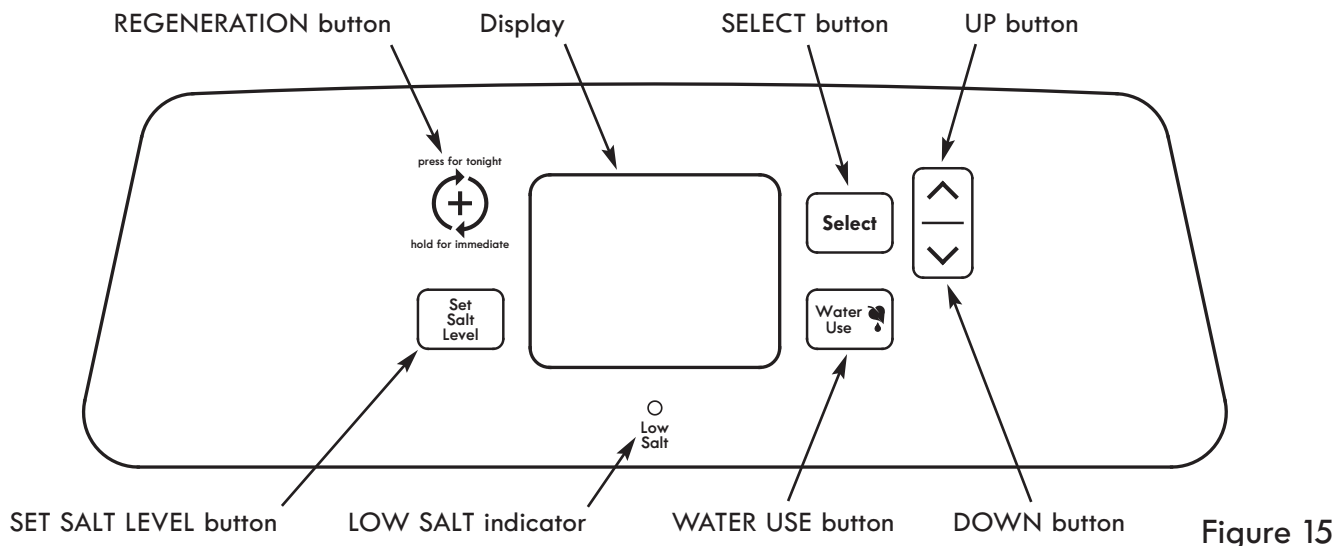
REGENERATION button

Display

SELECT button

UP button

press for tonight

hold for immediate

Select

Set Salt Level

Water Use

Low Salt

SET SALT LEVEL button

LOW SALT indicator

WATER USE button

DOWN button

Figure 15